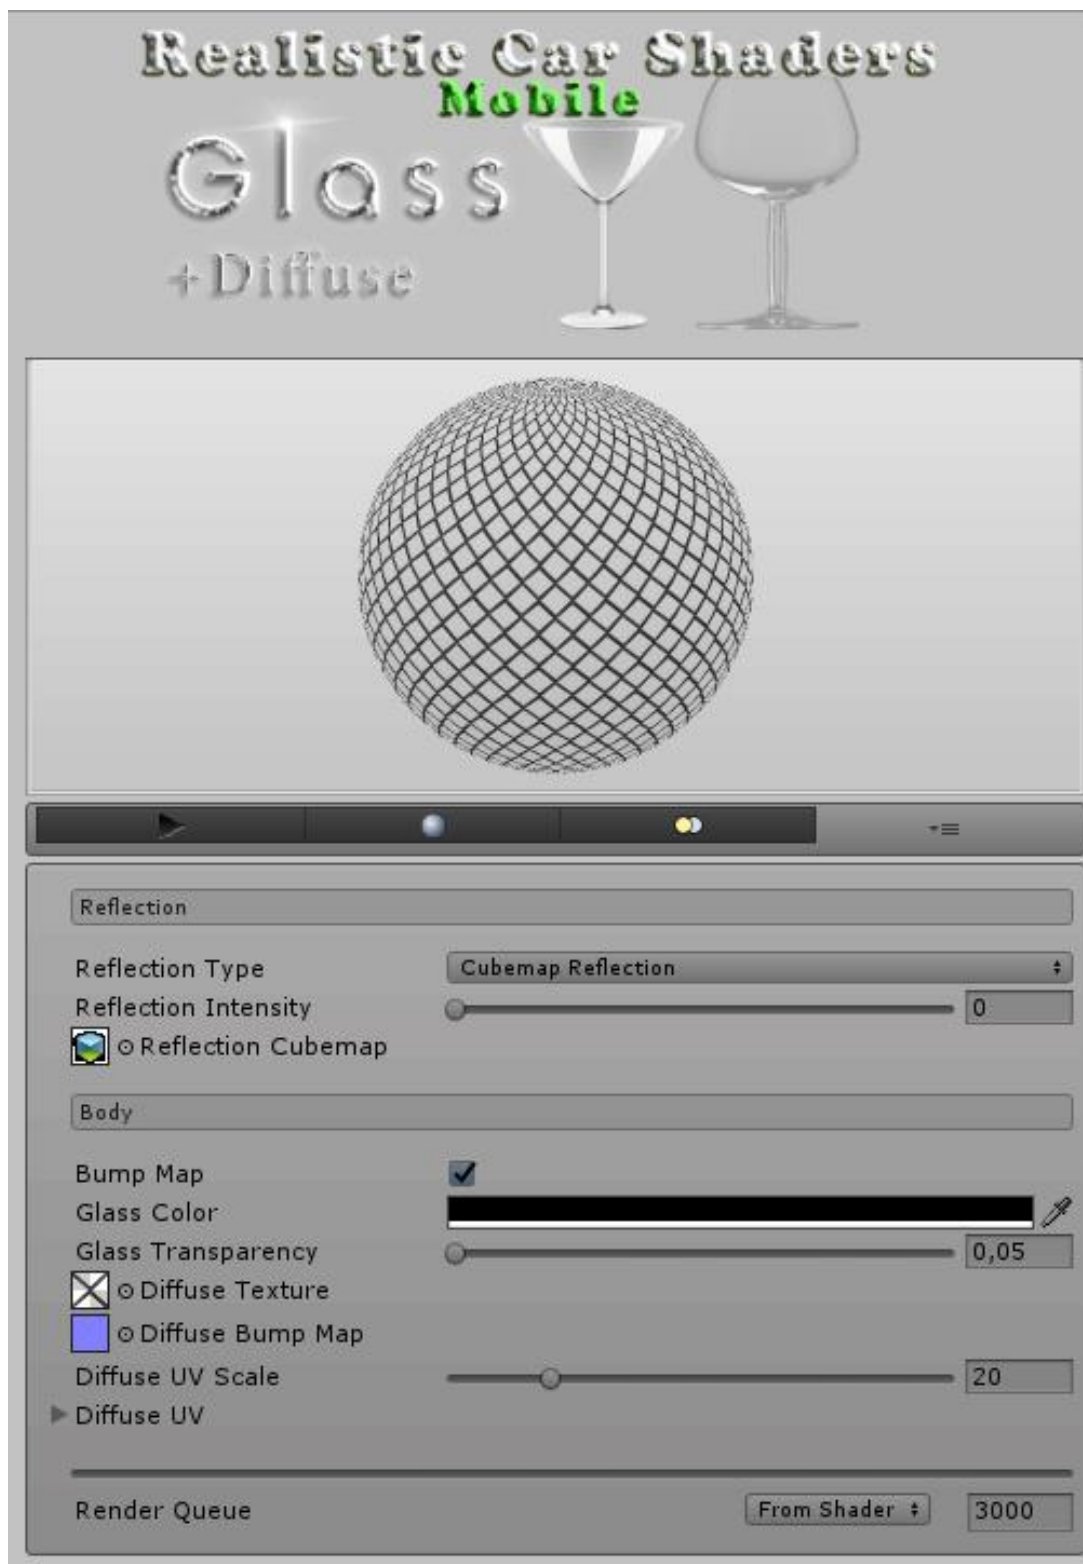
Realistic Car Shaders
Mobile
Glass
+Diffuse

Reflection

Reflection Type | Cubemap Reflection
Reflection Intensity | 0
Reflection Cubemap

Body

Bump Map
Glass Color
Glass Transparency | 0,05
Diffuse Texture
Diffuse Bump Map
Diffuse UV Scale | 20
Diffuse UV

Render Queue | From Shader | 3000